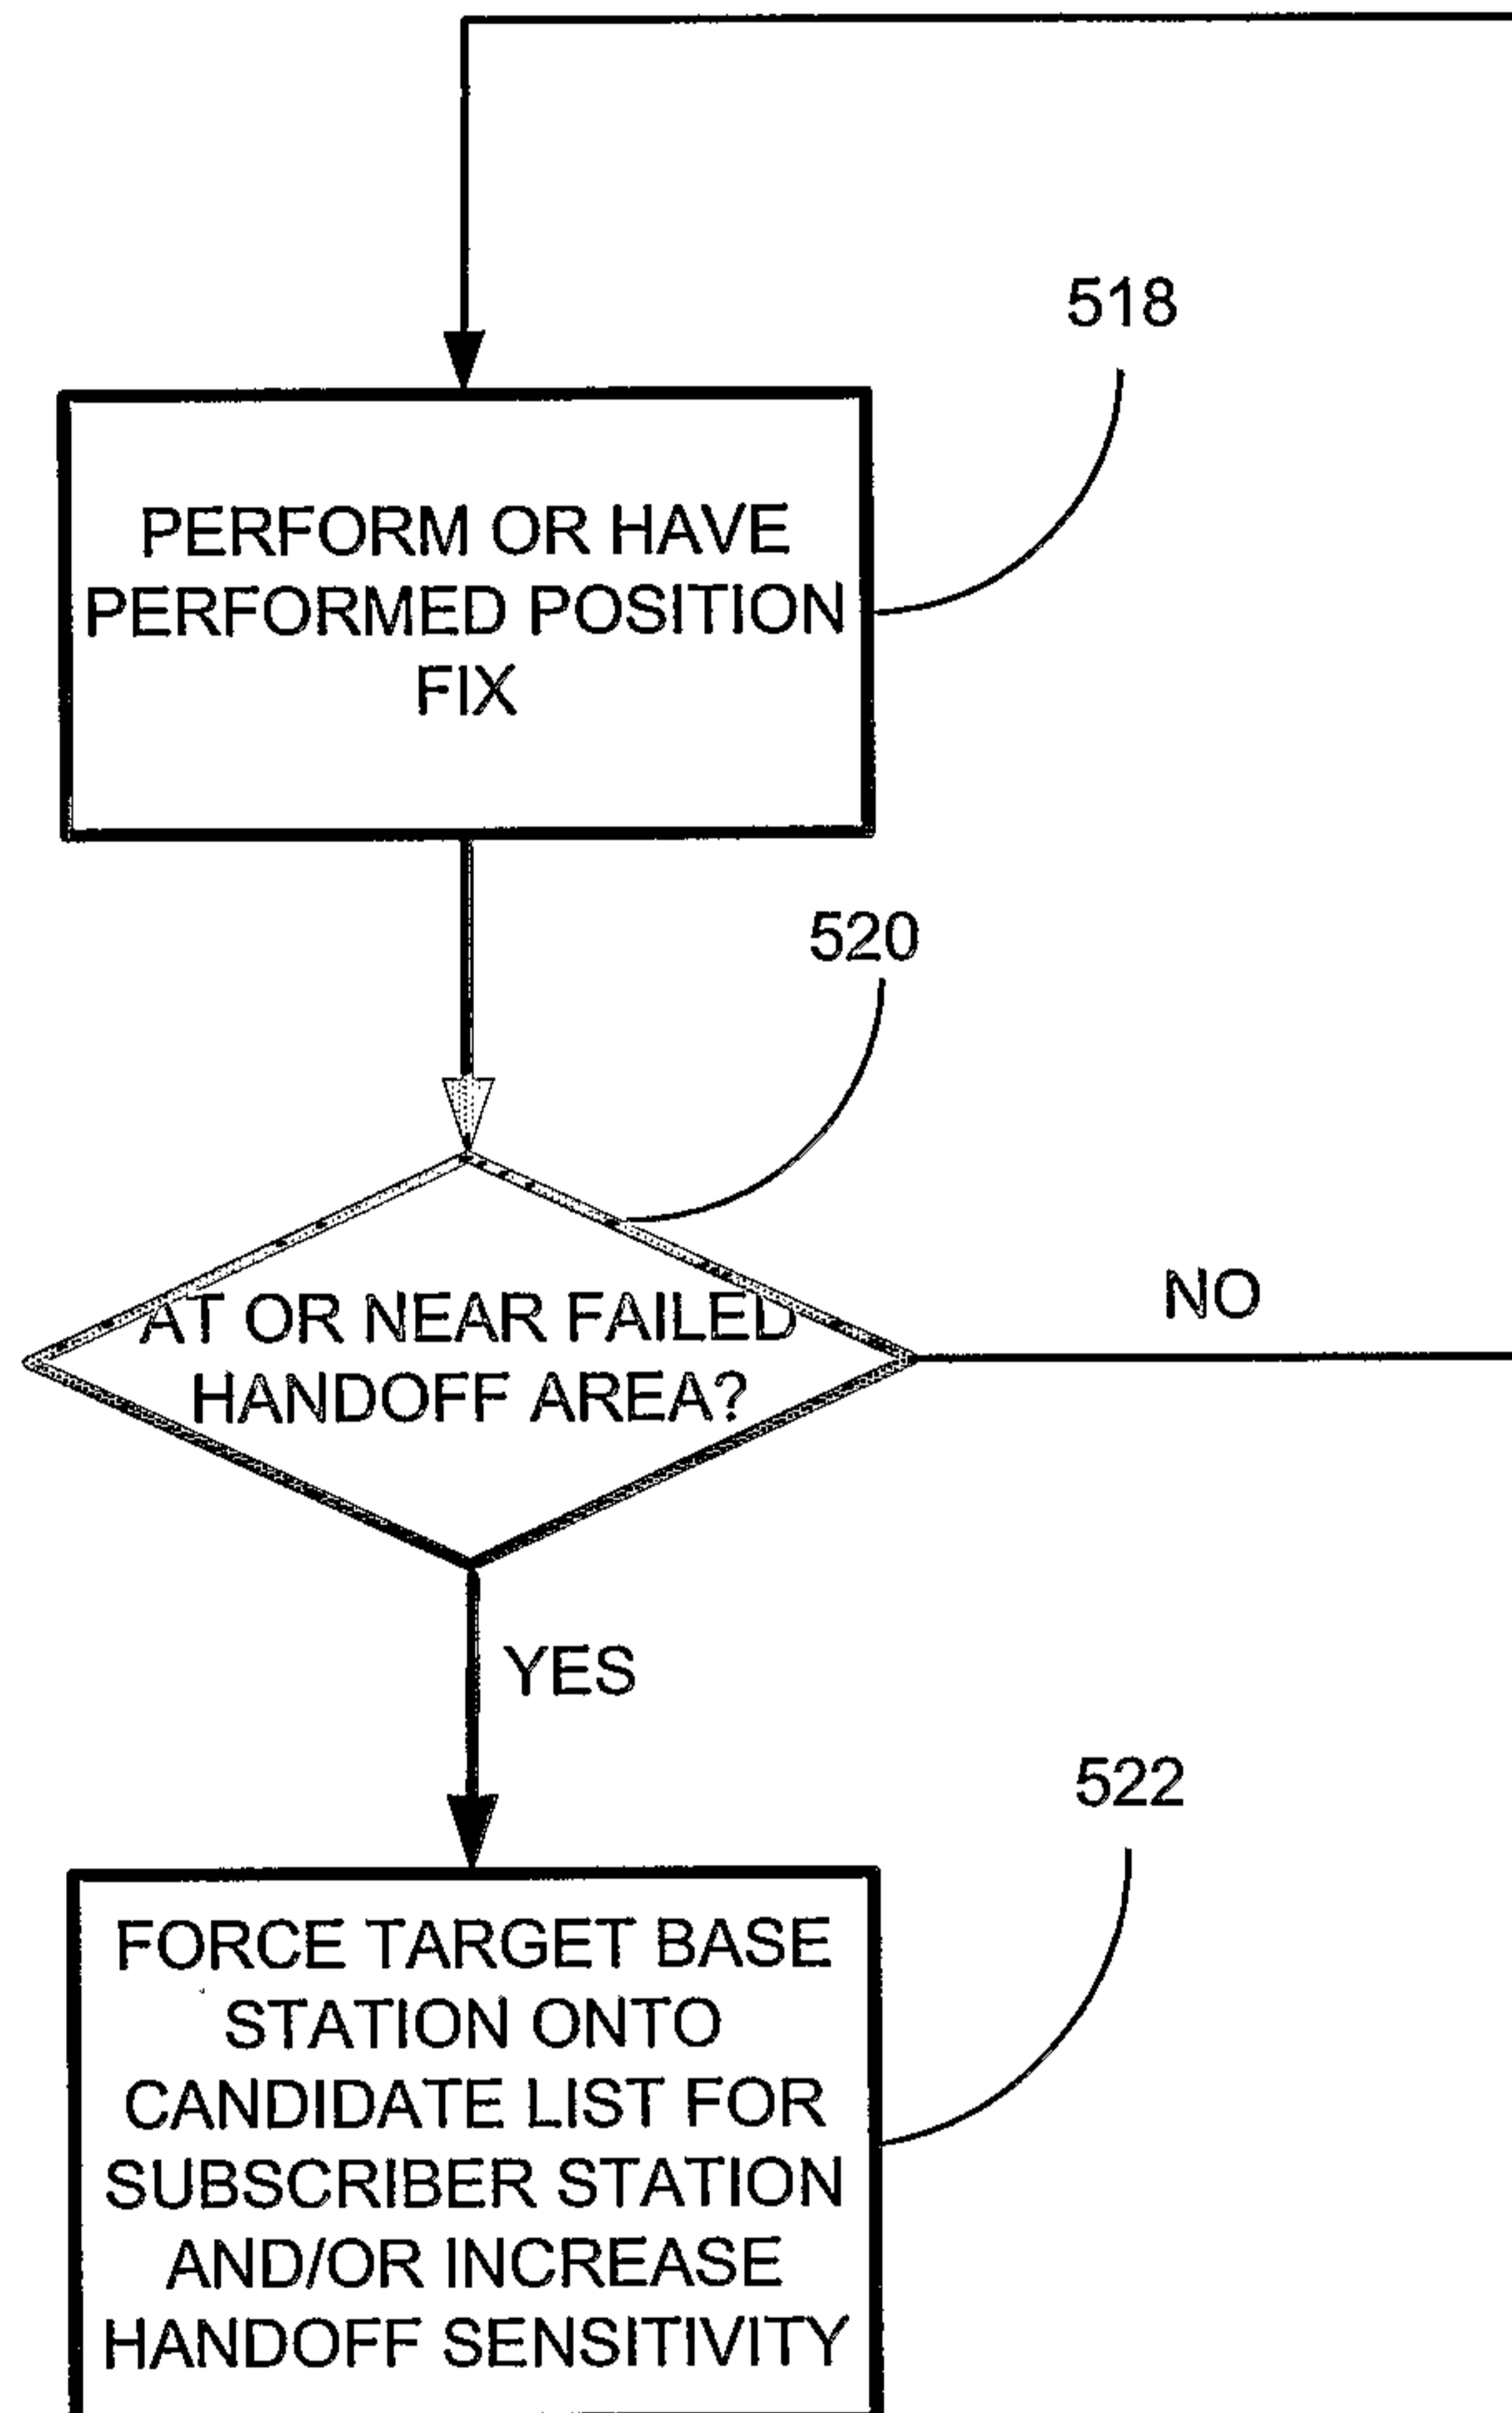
518

PERFORM OR HAVE PERFORMED POSITION FIX

520

AT OR NEAR FAILED HANDOFF AREA?

NO

YES

522

FORCE TARGET BASE STATION ONTO CANDIDATE LIST FOR SUBSCRIBER STATION AND/OR INCREASE HANDOFF SENSITIVITY